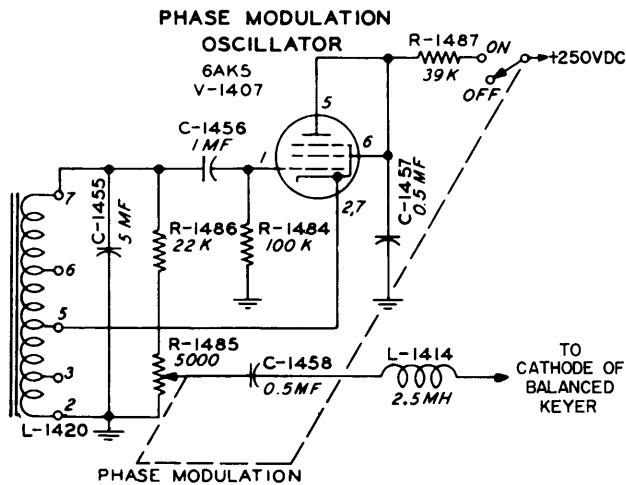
PHASE MODULATION
OSCILLATOR

6AK5
V-1407

R-1487
39K

ON
OFF
+250VDC

5
6
1
2,7

C-1456
1MF

C-1457
0.5MF

7
C-1455
5MF

R-1486
22K

R-1484
100K

6
5
3
2

R-1485
5000

C-1458
0.5MF

L-1414
2.5MH

TO
CATHODE OF
BALANCED
KEYER

L-1420

PHASE MODULATION